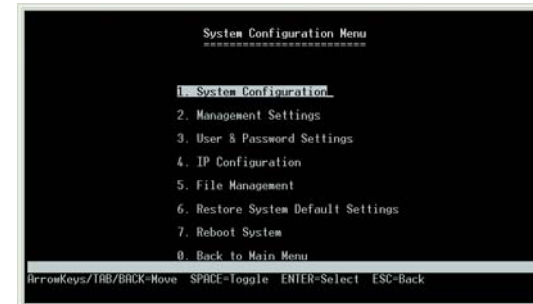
System Configuration Menu
========================

1. System Configuration_

2. Management Settings

3. User & Password Settings

4. IP Configuration

5. File Management

6. Restore System Default Settings

7. Reboot System

0. Back to Main Menu

ArrowKeys/TAB/BACK=Move SPACE=Toggle ENTER=Select ESC=Back